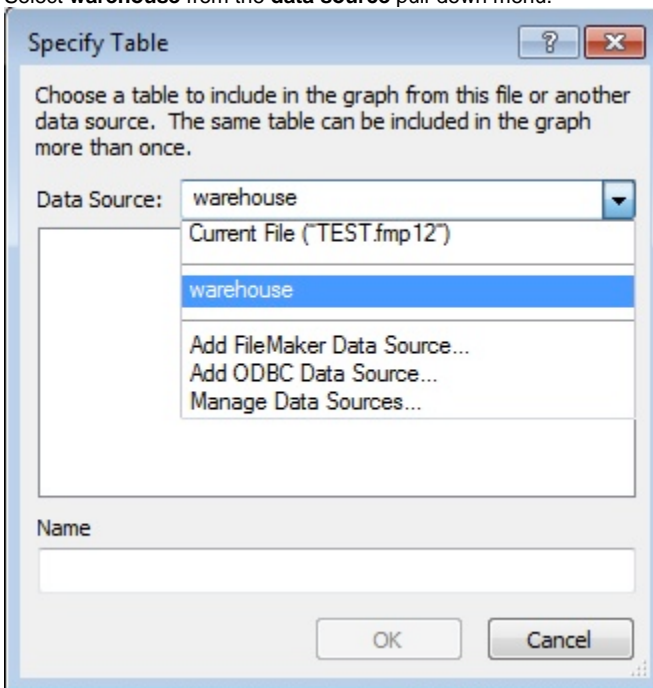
Select **warehouse** from the **data source** pull down menu.

Specify Table

?

Choose a table to include in the graph from this file or another data source. The same table can be included in the graph more than once.

Data Source: warehouse

Current File ("TEST.fmp12")

warehouse

Add FileMaker Data Source...
Add ODBC Data Source...
Manage Data Sources...

Name

OK

Cancel